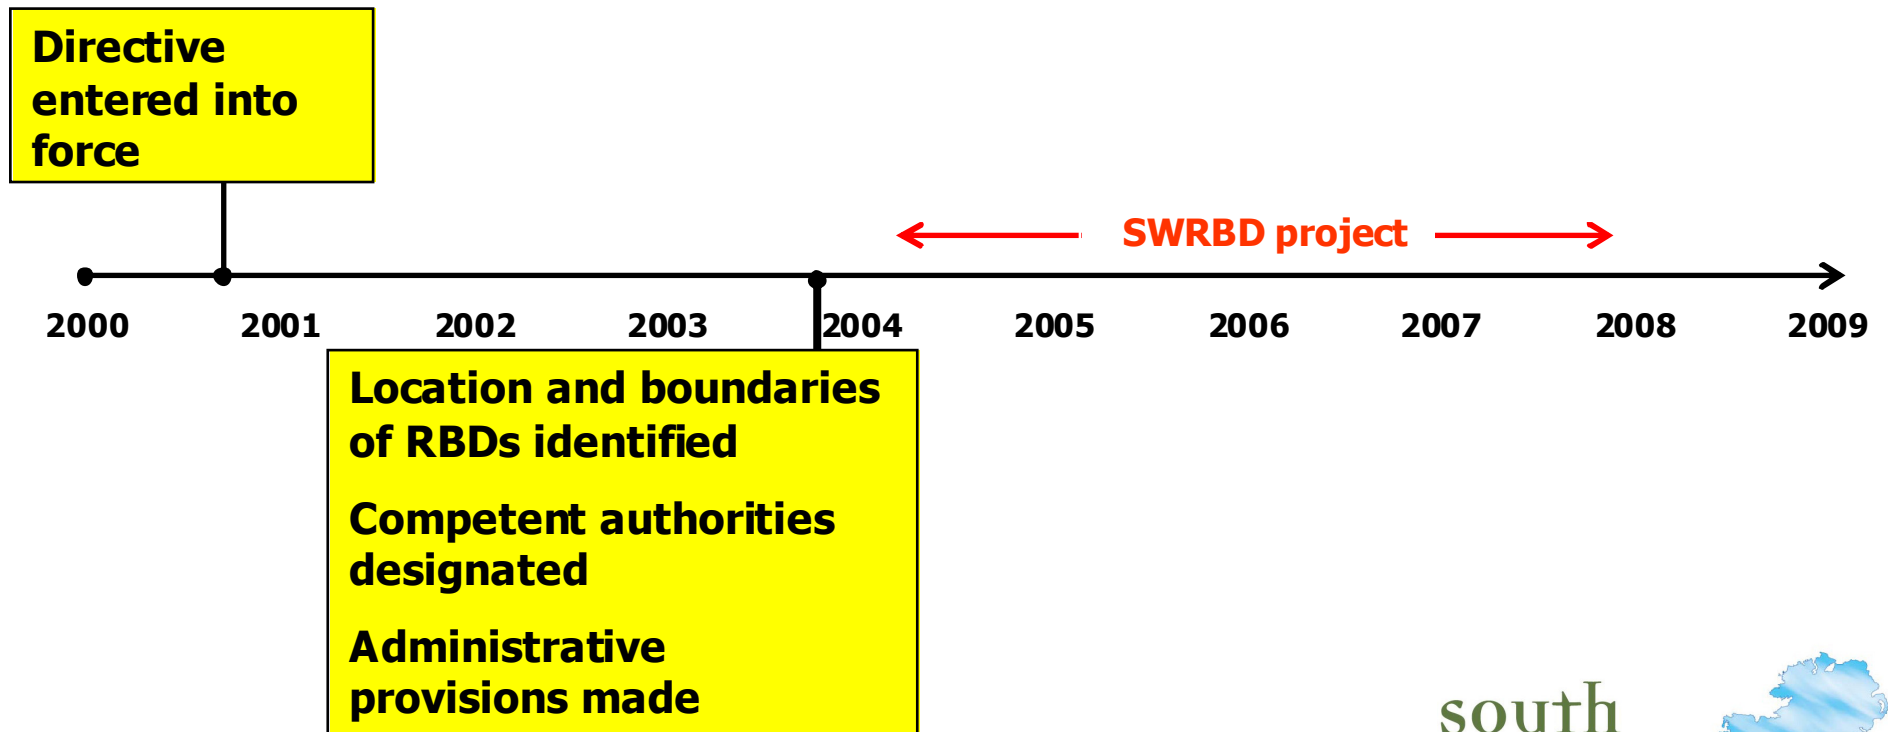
Directive entered into force

SWRBD project

2000
2001
2002
2003
2004
2005
2006
2007
2008
2009

Location and boundaries of RBDs identified

Competent authorities designated

Administrative provisions made

south